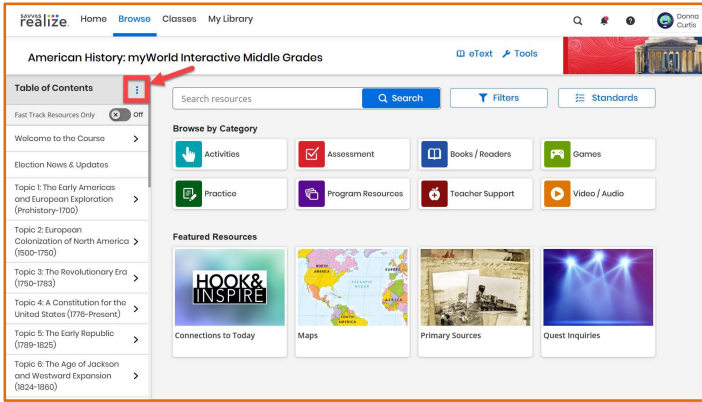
SAVVAS realize. Home Browse Classes My Library

Donna Curtis

American History: myWorld Interactive Middle Grades

eText Tools

Table of Contents

Fast Track Resources Only Off

Welcome to the Course

Election News & Updates

Topic 1: The Early Americas and European Exploration (Prehistory-1700)

Topic 2: European Colonization of North America (1500-1750)

Topic 3: The Revolutionary Era (1750-1783)

Topic 4: A Constitution for the United States (1776-Present)

Topic 5: The Early Republic (1789-1825)

Topic 6: The Age of Jackson and Westward Expansion (1824-1860)

Search resources

Search

Filters

Standards

Browse by Category

Activities

Assessment

Books / Readers

Games

Practice

Program Resources

Teacher Support

Video / Audio

Featured Resources

HOOK& INSPIRE

NORTH AMERICA

ATLANTIC OCEAN

AFRICA

SOUTH AMERICA

Connections to Today

Maps

Primary Sources

Quest Inquiries